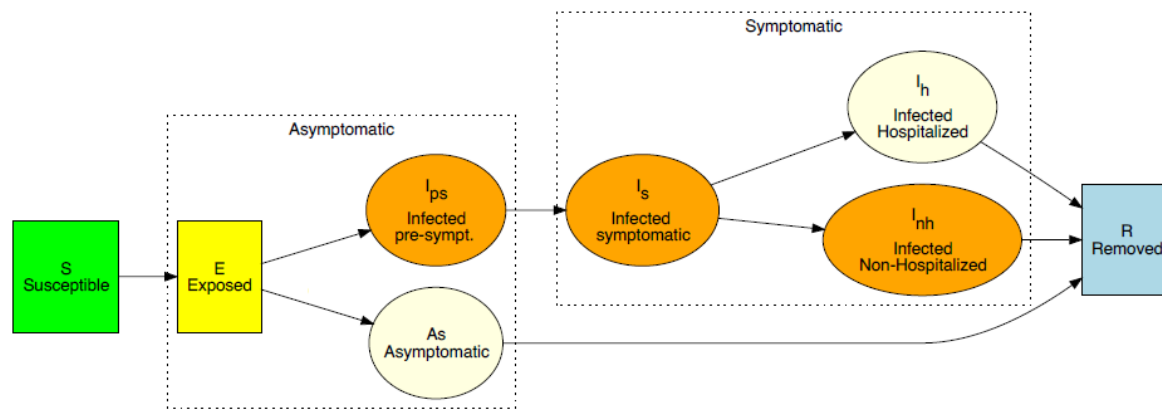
Symptomatic

Asymptomatic

S
Susceptible

E
Exposed

$I_{ps}$
Infected
pre-sympt.

As
Asymptomatic

$I_s$
Infected
symptomatic

$I_h$
Infected
Hospitalized

$I_{nh}$
Infected
Non-Hospitalized

R
Removed